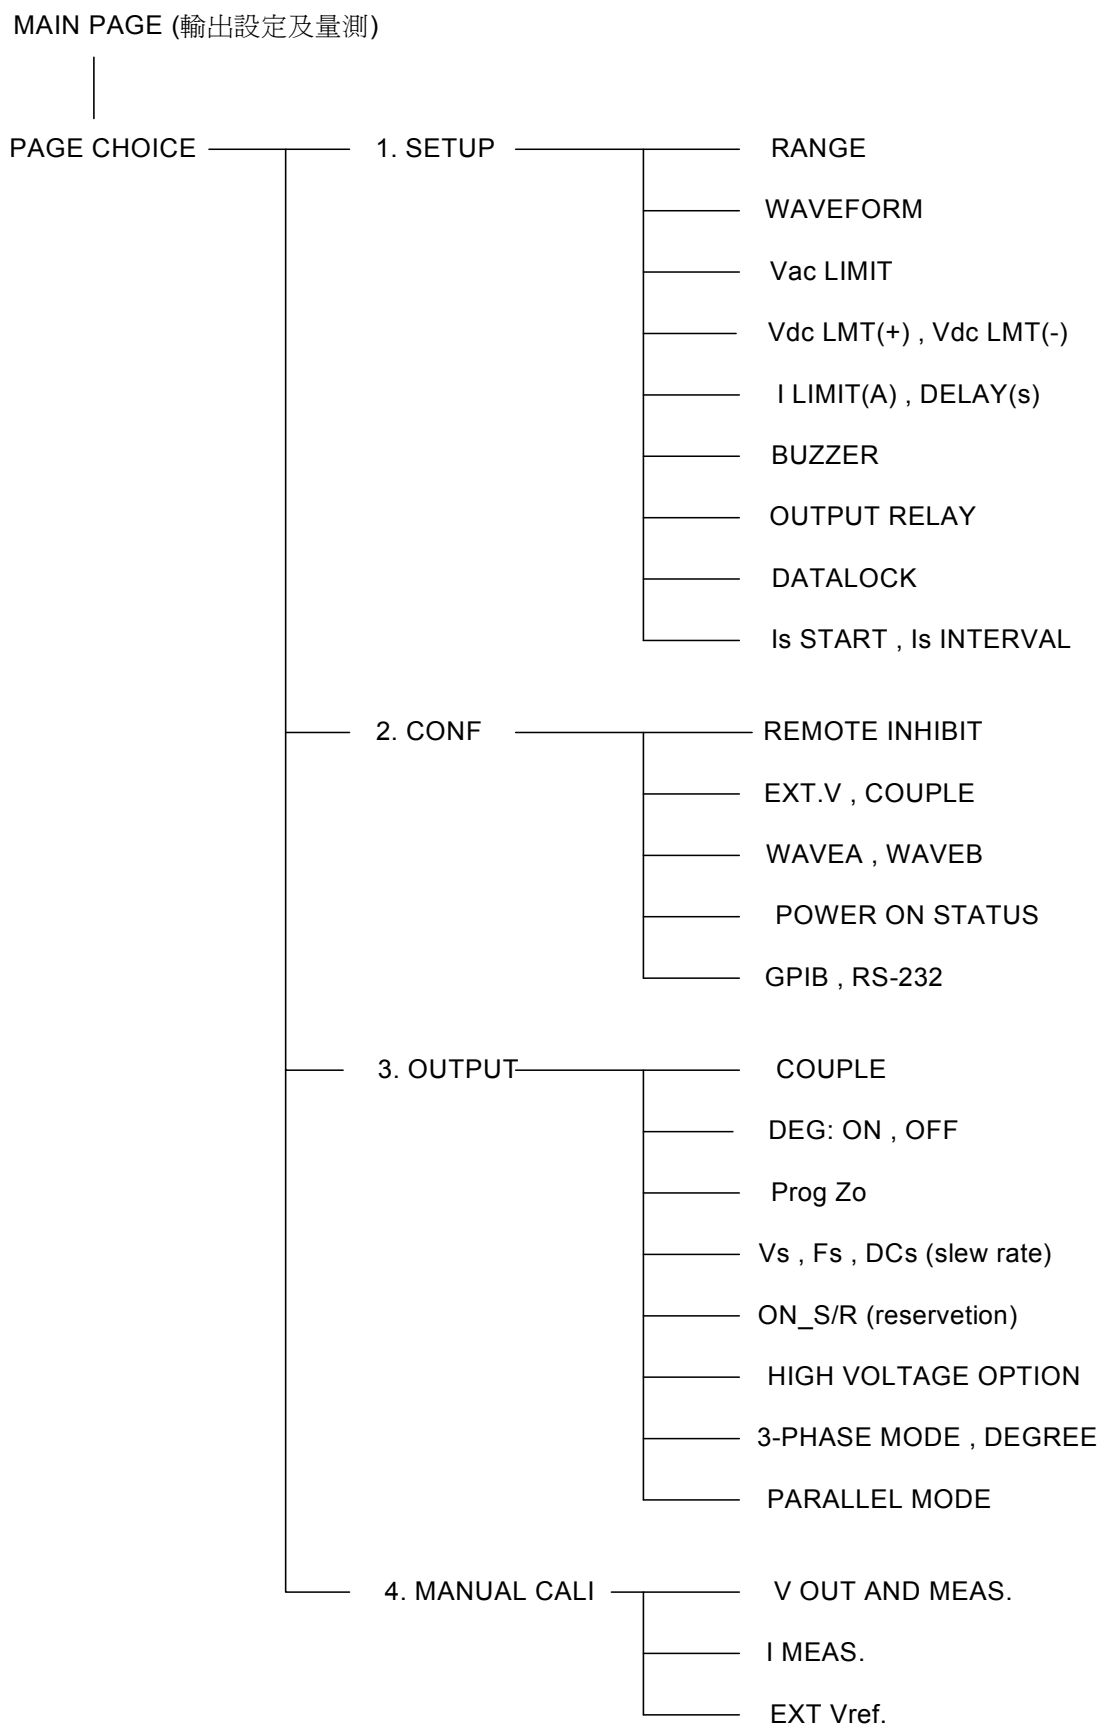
MAIN PAGE (輸出設定及量測)

PAGE CHOICE

1. SETUP

RANGE

WAVEFORM

Vac LIMIT

Vdc LMT(+) , Vdc LMT(-)

I LIMIT(A) , DELAY(s)

BUZZER

OUTPUT RELAY

DATALOCK

Is START , Is INTERVAL

2. CONF

REMOTE INHIBIT

EXT.V , COUPLE

WAVEA , WAVEB

POWER ON STATUS

GPIB , RS-232

3. OUTPUT

COUPLE

DEG: ON , OFF

Prog Zo

Vs , Fs , DCs (slew rate)

ON_S/R (reservetion)

HIGH VOLTAGE OPTION

3-PHASE MODE , DEGREE

PARALLEL MODE

4. MANUAL CALI

V OUT AND MEAS.

I MEAS.

EXT Vref.